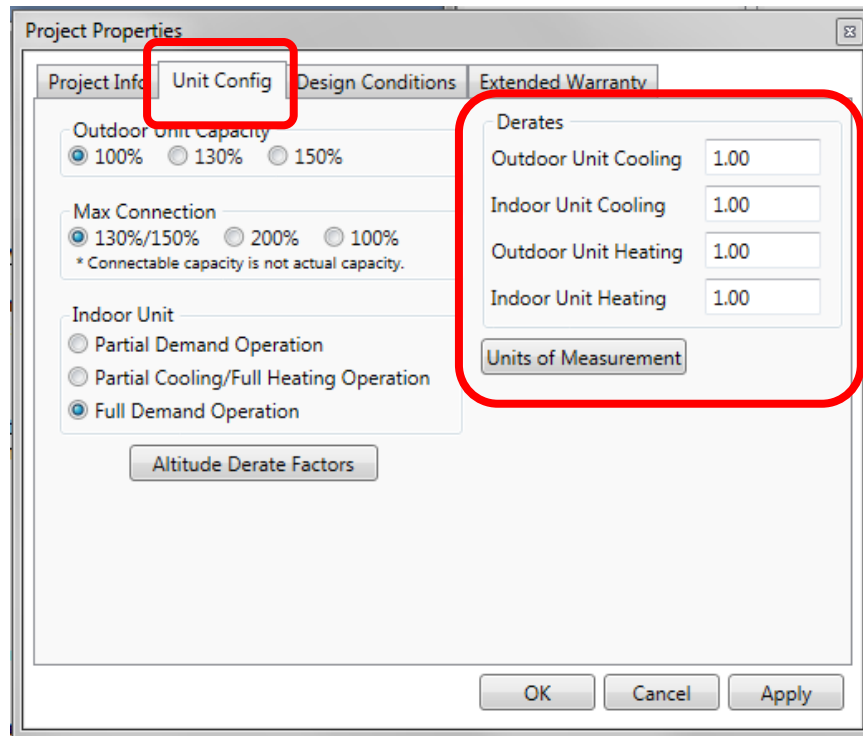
Project Properties

Project Info | Unit Config | Design Conditions | Extended Warranty

Outdoor Unit Capacity
100%  130%  150%

Max Connection
130%/150%  200%  100%
* Connectable capacity is not actual capacity.

Indoor Unit
Partial Demand Operation
Partial Cooling/Full Heating Operation
Full Demand Operation

Altitude Derate Factors

Derates
Outdoor Unit Cooling 1.00
Indoor Unit Cooling 1.00
Outdoor Unit Heating 1.00
Indoor Unit Heating 1.00

Units of Measurement

OK  Cancel  Apply